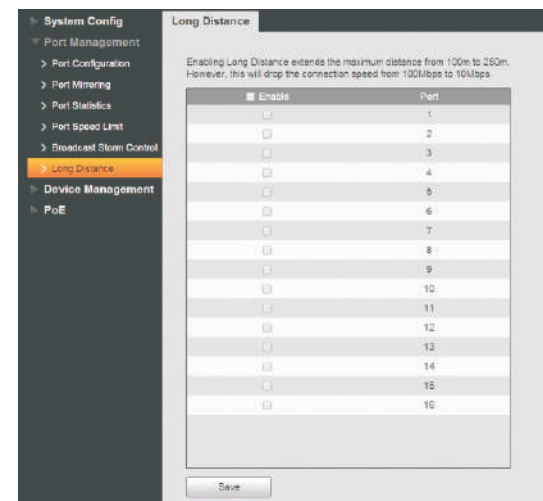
System Config
Port Management
> Port Configuration
> Port Mirroring
> Port Statistics
> Port Speed Limit
> Broadcast Storm Control
> Long Distance
Device Management
PoE

Long Distance

Enabling Long Distance extends the maximum distance from 100m to 250m. However, this will drop the connection speed from 100Mbps to 10Mbps.

| Enable | Port |
|---|---|
| | 1 |
| | 2 |
| | 3 |
| | 4 |
| | 5 |
| | 6 |
| | 7 |
| | 8 |
| | 9 |
| | 10 |
| | 11 |
| | 12 |
| | 13 |
| | 14 |
| | 15 |
| | 16 |

Save